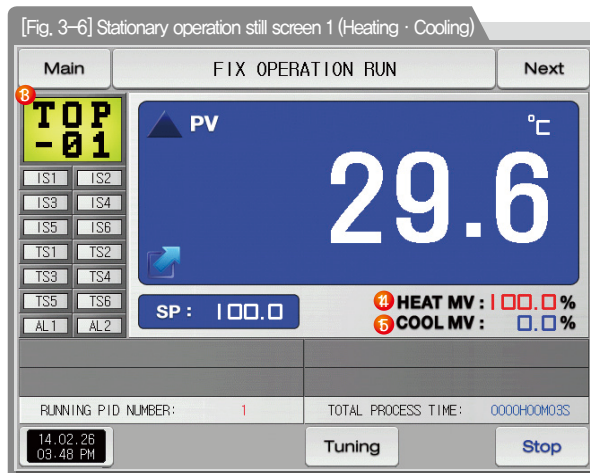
[Fig. 3-6] Stationary operation still screen 1 (Heating · Cooling)

Main

FIX OPERATION RUN

Next

❸

TOP -01

IS1 IS2
IS3 IS4
IS5 IS6
TS1 TS2
TS3 TS4
TS5 TS6
AL1 AL2

PV

℃

29.6

SP : 100.0

❹ HEAT MV : 100.0 %

❺ COOL MV : 0.0 %

RUNNING PID NUMBER: 1

TOTAL PROCESS TIME: 0000H00M03S

14.02.26 03:48 PM

Tuning

Stop